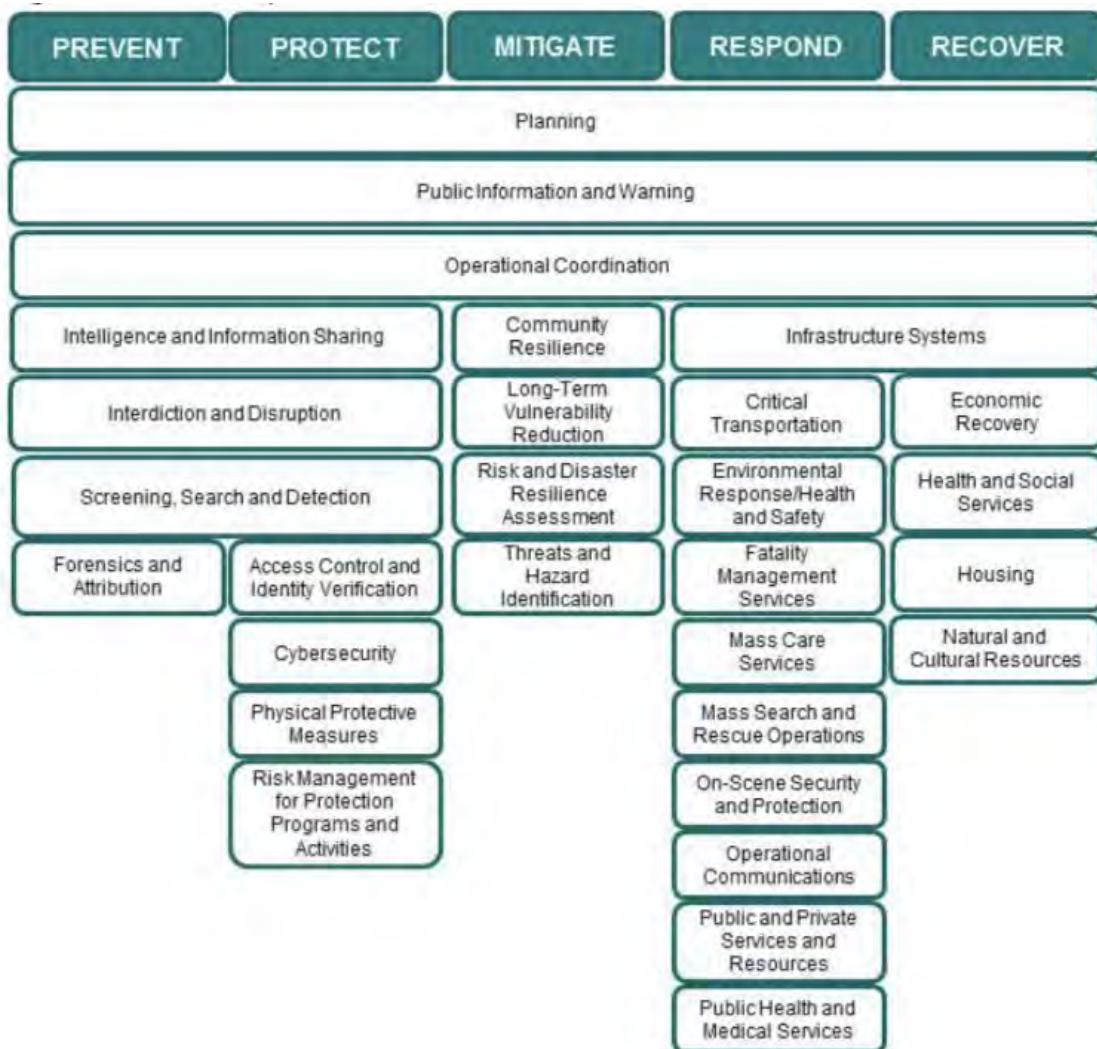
PREVENT

PROTECT

MITIGATE

RESPOND

RECOVER

Planning

Public Information and Warning

Operational Coordination

Intelligence and Information Sharing

Community Resilience

Infrastructure Systems

Interdiction and Disruption

Long-Term Vulnerability Reduction

Critical Transportation

Economic Recovery

Screening, Search and Detection

Risk and Disaster Resilience Assessment

Environmental Response/Health and Safety

Health and Social Services

Forensics and Attribution

Access Control and Identity Verification

Threats and Hazard Identification

Fatality Management Services

Housing

Cybersecurity

Mass Care Services

Natural and Cultural Resources

Physical Protective Measures

Mass Search and Rescue Operations

Risk Management for Protection Programs and Activities

On-Scene Security and Protection

Operational Communications

Public and Private Services and Resources

Public Health and Medical Services